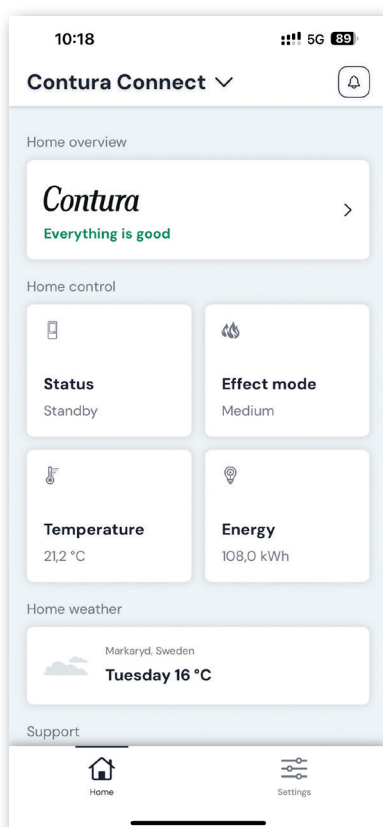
10:18

5G 89

Contura Connect ∨

Home overview

Contura
Everything is good

>

Home control

Status
Standby

Effect mode
Medium

Temperature
21,2 °C

Energy
108,0 kWh

Home weather

Markaryd, Sweden
Tuesday 16 °C

Support

Home

Settings